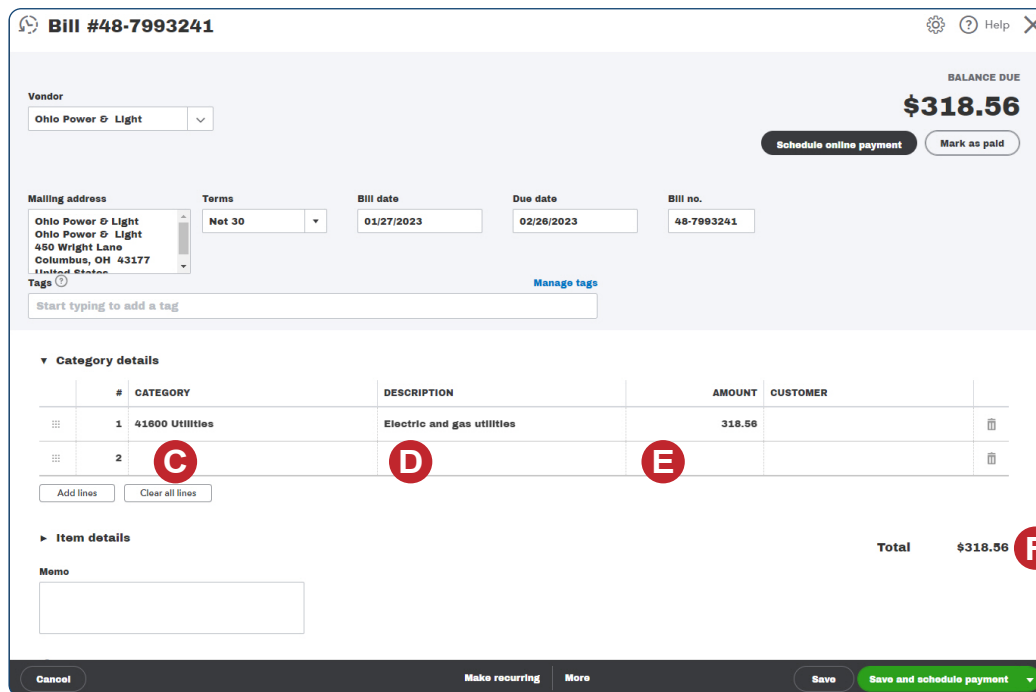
Bill #48-7993241

Help

BALANCE DUE
$318.56

Vendor
Ohio Power & Light

Schedule online payment
Mark as paid

Mailing address
Ohio Power & Light
Ohio Power & Light
450 Wright Lane
Columbus, OH 43177
United States

Terms
Net 30

Bill date
01/27/2023

Due date
02/26/2023

Bill no.
48-7993241

Tags
Manage tags
Start typing to add a tag

Category details

| | # | CATEGORY | DESCRIPTION | AMOUNT | CUSTOMER |
|---|---|---|---|---|---|
| | 1 | 41600 Utilities | Electric and gas utilities | 318.56 | |
| | 2 | C | D | E | |

Add lines
Clear all lines

Item details

Total $318.56

F

Memo

Cancel
Make recurring
More
Save
Save and schedule payment